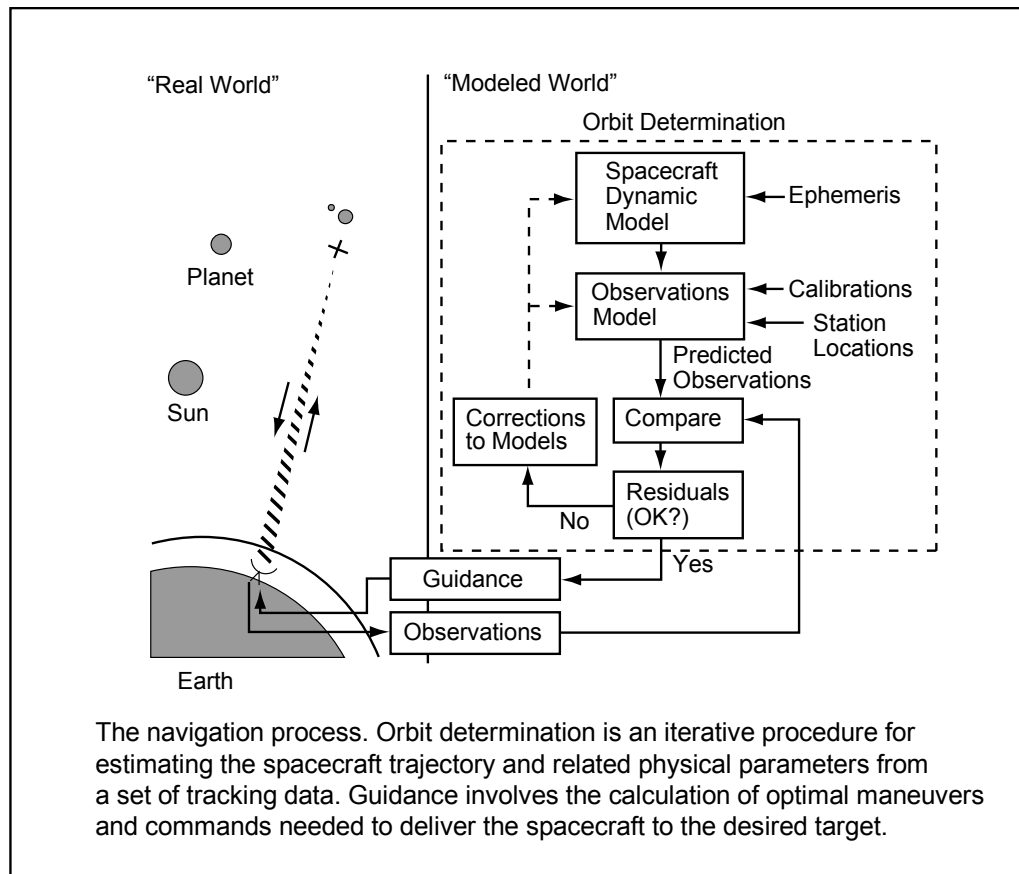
"Real World"

"Modeled World"

Orbit Determination

Spacecraft Dynamic Model

Ephemeris

Planet

Observations Model

Calibrations

Station Locations

Predicted Observations

Sun

Corrections to Models

Compare

Residuals (OK?)

No

Yes

Guidance

Observations

Earth

The navigation process. Orbit determination is an iterative procedure for estimating the spacecraft trajectory and related physical parameters from a set of tracking data. Guidance involves the calculation of optimal maneuvers and commands needed to deliver the spacecraft to the desired target.